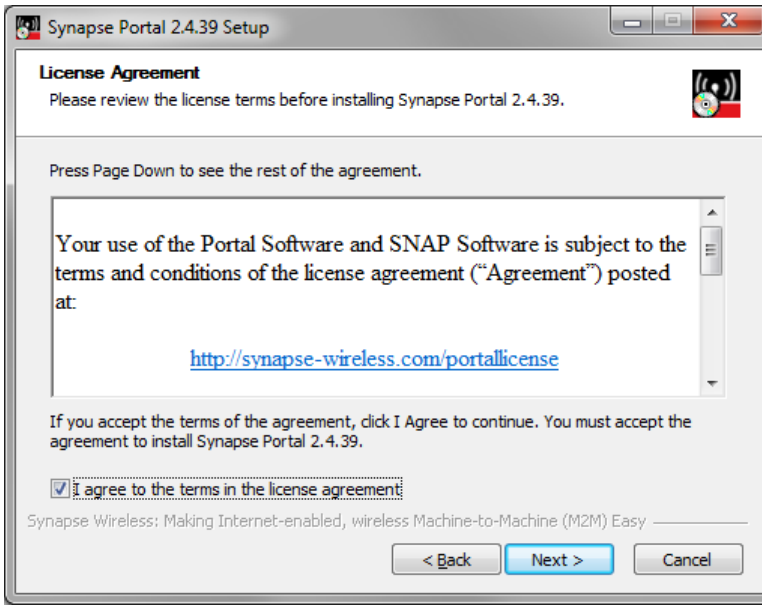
Synapse Portal 2.4.39 Setup

License Agreement
Please review the license terms before installing Synapse Portal 2.4.39.

Press Page Down to see the rest of the agreement.

Your use of the Portal Software and SNAP Software is subject to the terms and conditions of the license agreement (“Agreement”) posted at:

http://synapse-wireless.com/portallicense

If you accept the terms of the agreement, click I Agree to continue. You must accept the agreement to install Synapse Portal 2.4.39.

I agree to the terms in the license agreement

Synapse Wireless: Making Internet-enabled, wireless Machine-to-Machine (M2M) Easy

< Back
Next >
Cancel